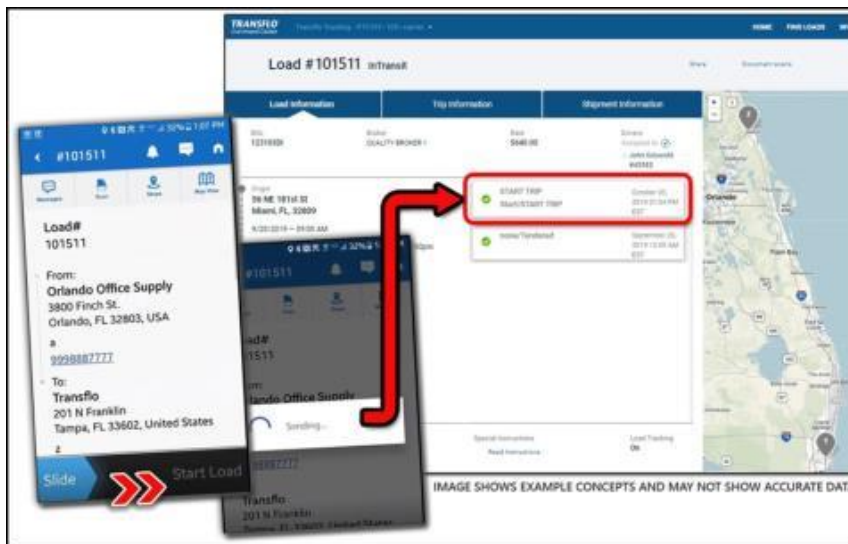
TRANSFLO

HOME FIND LOADS

Load #101511 InTransit

Load Information

Trip Information

Shipment Information

BOL 12315530

Broker QUALITY BROKER I

Rate $540.00

Drivers

John Schmidt

Origin

3N NE 181st St

Miami, FL 32809

START TRIP

Start/START TRIP

Tender/Tendered

Special Instructions

Load Tracking

On

#101511

Messages

Stops

Map View

Load#

101511

From:

Orlando Office Supply

3800 Finch St.

Orlando, FL 32803, USA

9998887777

To:

Transflo

201 N Franklin

Tampa, FL 33602, United States

Slide

Start Load

#101511

Sending...

9998887777

Transflo

201 N Franklin

IMAGE SHOWS EXAMPLE CONCEPTS AND MAY NOT SHOW ACCURATE DAT